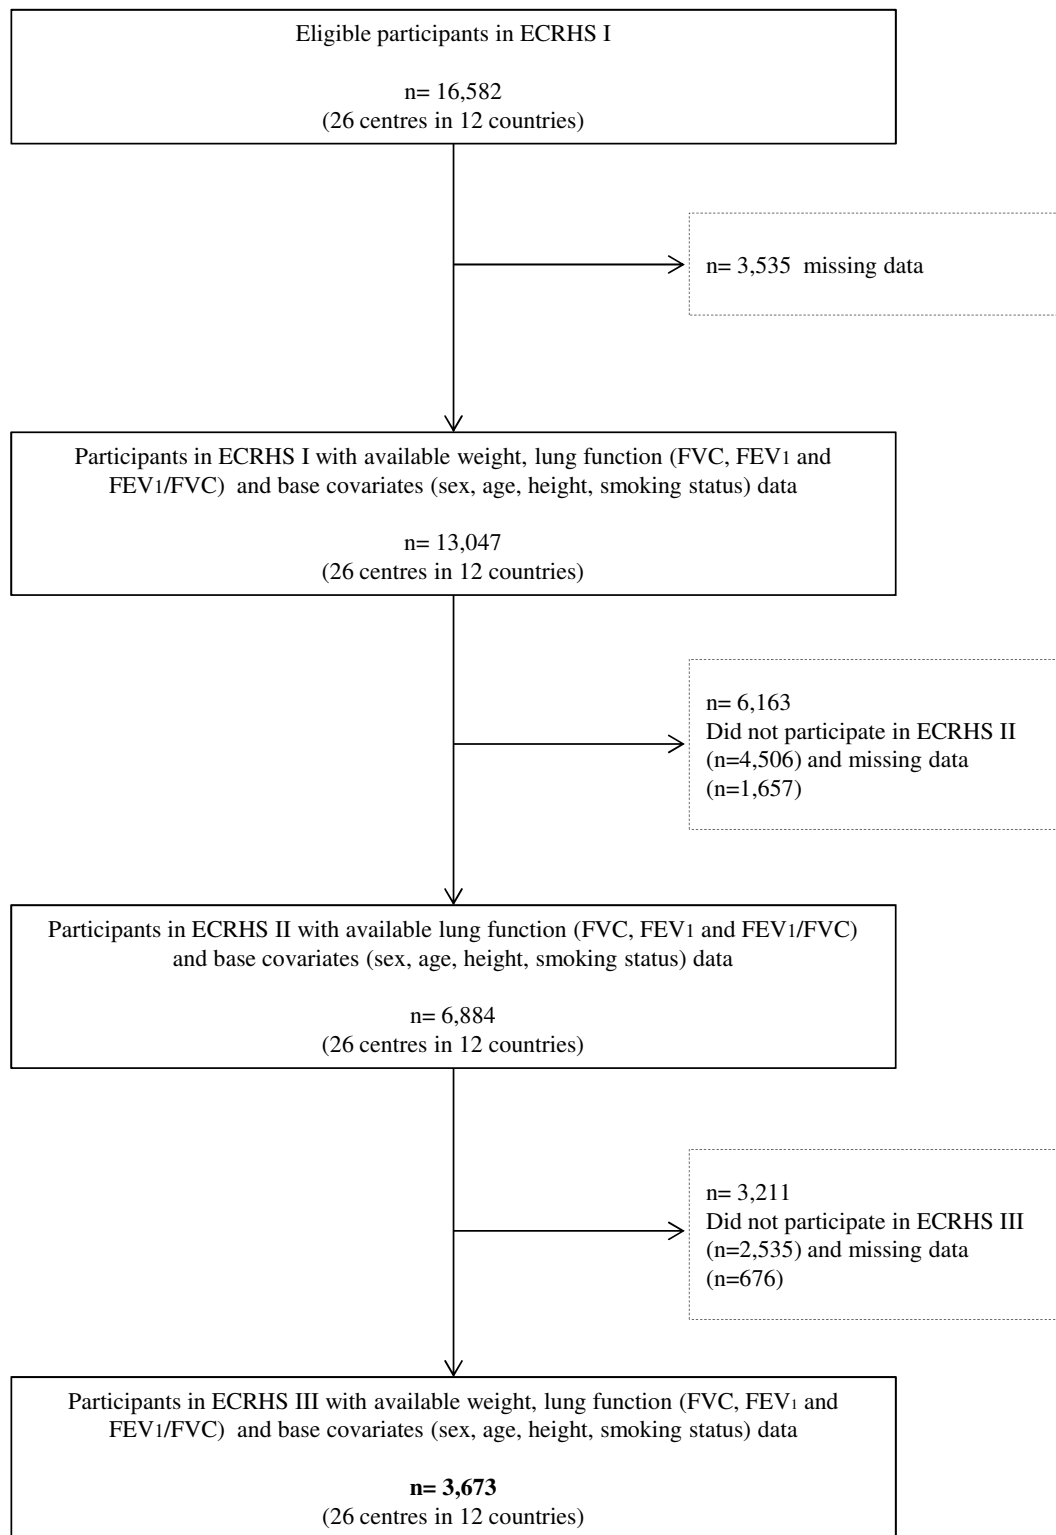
Eligible participants in ECRHS I

n= 16,582
(26 centres in 12 countries)

n= 3,535 missing data

Participants in ECRHS I with available weight, lung function (FVC, FEV$_1$ and FEV$_1$/FVC) and base covariates (sex, age, height, smoking status) data

n= 13,047
(26 centres in 12 countries)

n= 6,163
Did not participate in ECRHS II (n=4,506) and missing data (n=1,657)

Participants in ECRHS II with available lung function (FVC, FEV$_1$ and FEV$_1$/FVC) and base covariates (sex, age, height, smoking status) data

n= 6,884
(26 centres in 12 countries)

n= 3,211
Did not participate in ECRHS III (n=2,535) and missing data (n=676)

Participants in ECRHS III with available weight, lung function (FVC, FEV$_1$ and FEV$_1$/FVC) and base covariates (sex, age, height, smoking status) data

**n= 3,673**
(26 centres in 12 countries)